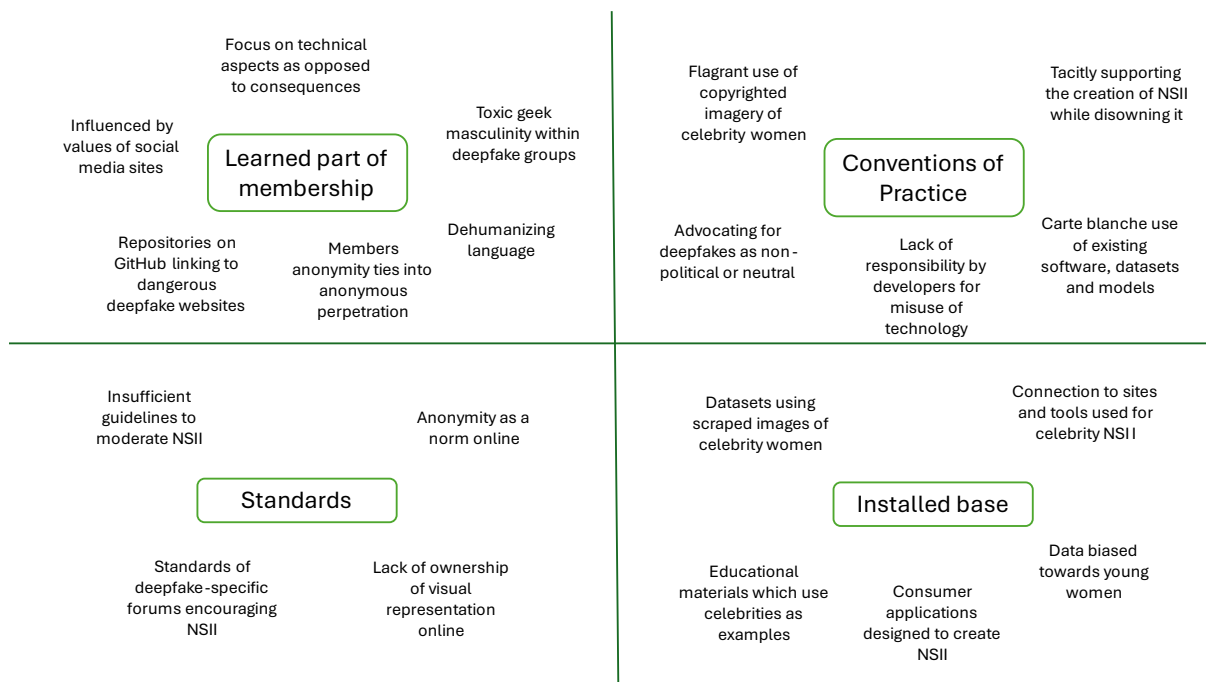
Focus on technical aspects as opposed to consequences

Influenced by values of social media sites

Learned part of membership

Toxic geek masculinity within deepfake groups

Dehumanizing language

Repositories on GitHub linking to dangerous deepfake websites

Members anonymity ties into anonymous perpetration

Flagrant use of copyrighted imagery of celebrity women

Tacitly supporting the creation of NSII while disowning it

Conventions of Practice

Advocating for deepfakes as non-political or neutral

Lack of responsibility by developers for misuse of technology

Carte blanche use of existing software, datasets and models

Insufficient guidelines to moderate NSII

Anonymity as a norm online

Standards

Standards of deepfake-specific forums encouraging NSII

Lack of ownership of visual representation online

Datasets using scraped images of celebrity women

Connection to sites and tools used for celebrity NSII

Installed base

Educational materials which use celebrities as examples

Consumer applications designed to create NSII

Data biased towards young women